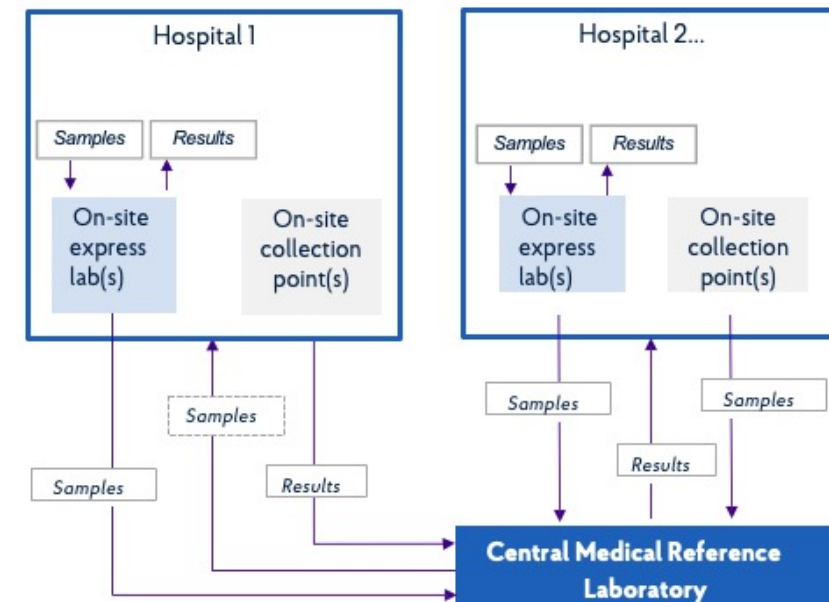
Hospital 1

Samples

Results

On-site express lab(s)

On-site collection point(s)

Hospital 2...

Samples

Results

On-site express lab(s)

On-site collection point(s)

Samples

Samples

Samples

Samples

Results

Results

Central Medical Reference Laboratory